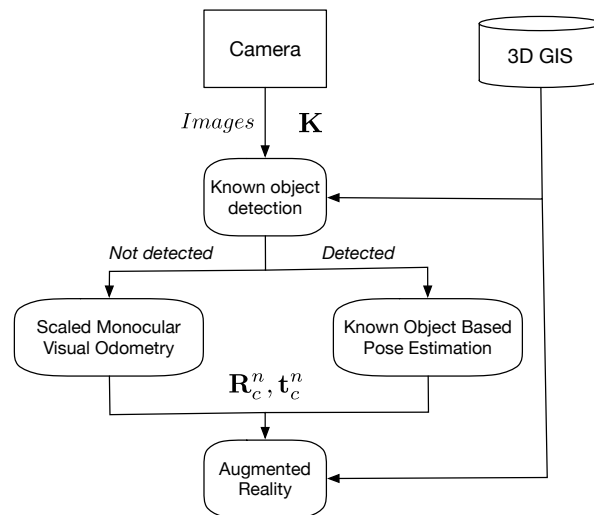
Camera

3D GIS

$Images$ $\mathbf{K}$

Known object detection

Not detected

Detected

Scaled Monocular Visual Odometry

Known Object Based Pose Estimation

$\mathbf{R}_c^n, \mathbf{t}_c^n$

Augmented Reality